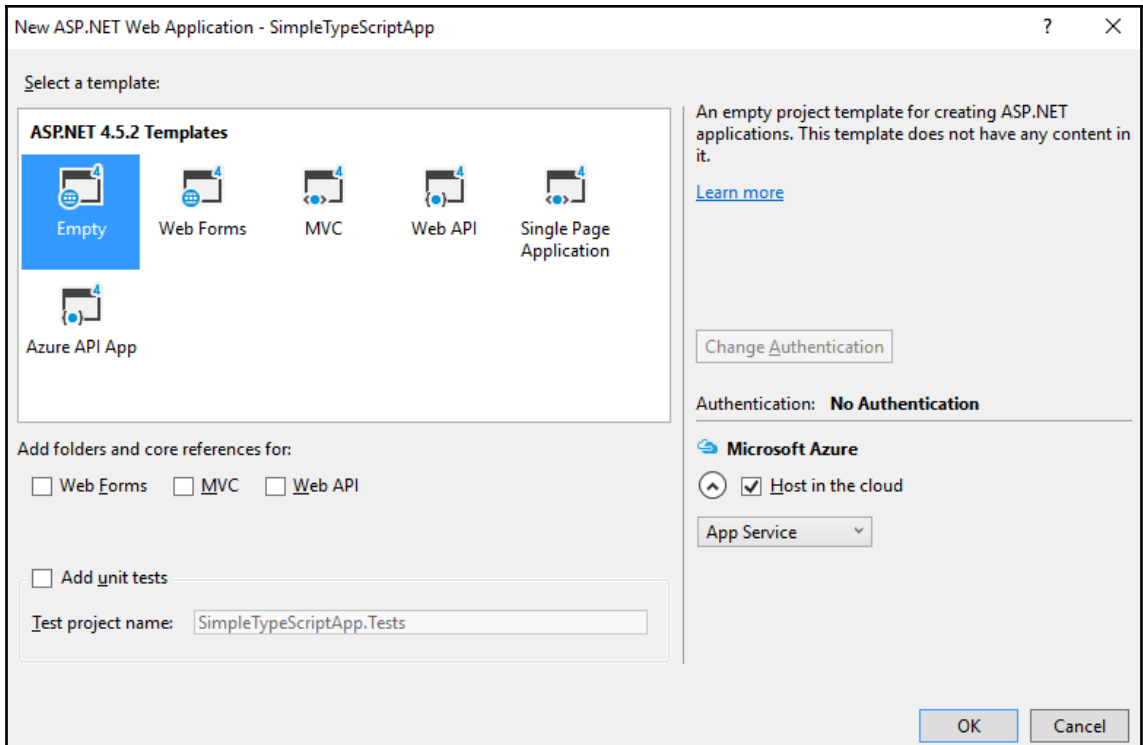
New ASP.NET Web Application - SimpleTypeScriptApp

?

Select a template:

ASP.NET 4.5.2 Templates

Empty

Web Forms

MVC

Web API

Single Page Application

Azure API App

An empty project template for creating ASP.NET applications. This template does not have any content in it.

Learn more

Change Authentication

Authentication: No Authentication

Microsoft Azure

Host in the cloud

App Service

Add folders and core references for:

Web Forms

MVC

Web API

Add unit tests

Test project name: SimpleTypeScriptApp.Tests

OK

Cancel